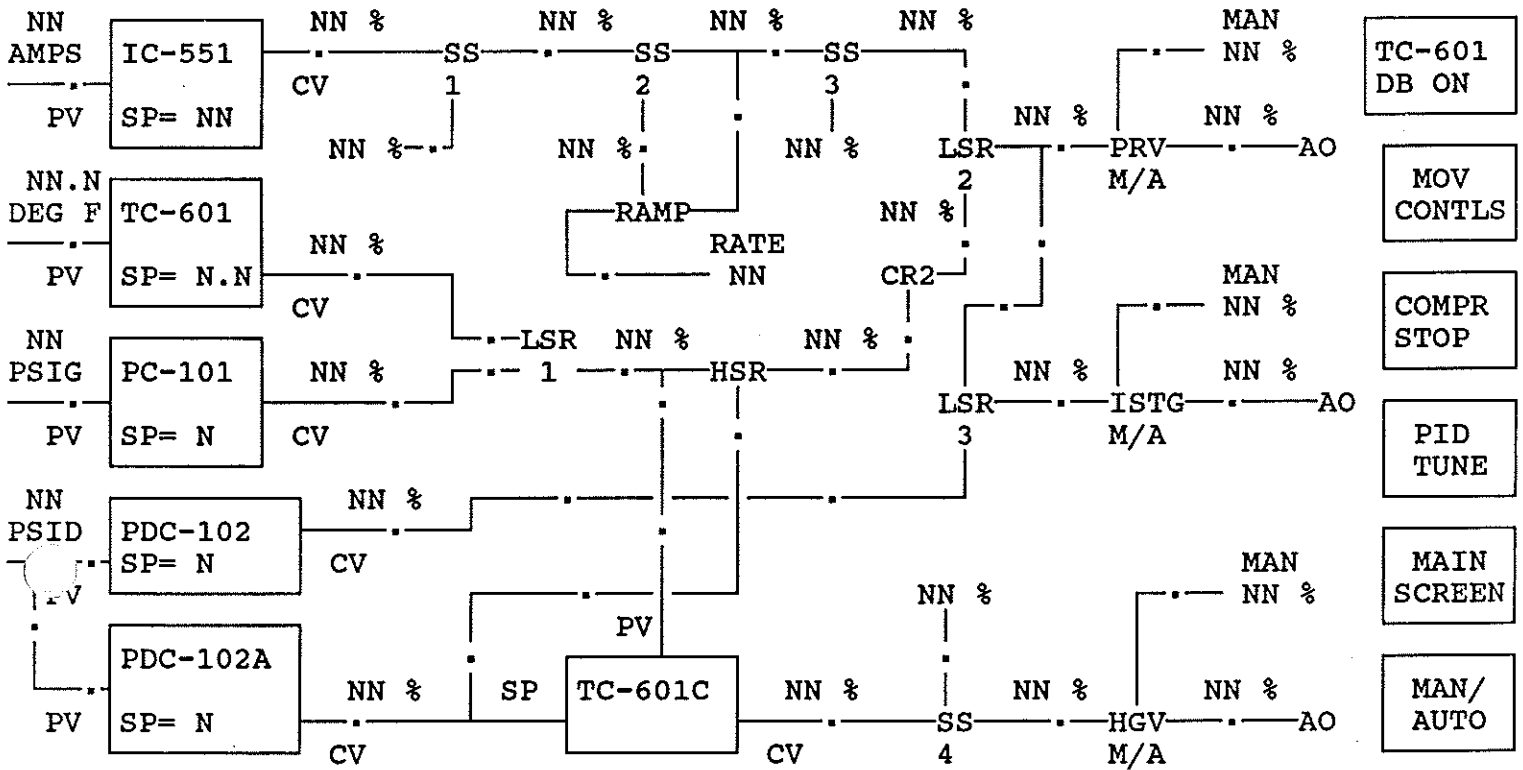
NN AMPS
PV
IC-551
SP= NN
NN %
CV
SS 1
NN %
NN %
SS 2
NN %
NN %
SS 3
NN %
NN %
LSR 2
MAN NN %
NN %
PRV M/A
NN %
AO
TC-601 DB ON

NN.N DEG F
PV
TC-601
SP= N.N
NN %
CV
RAMP
RATE NN
NN %
CR2
MOV CONTLS

NN PSIG
PV
PC-101
SP= N
NN %
CV
LSR 1
NN %
HSR
NN %
LSR 3
NN %
ISTG M/A
MAN NN %
NN %
AO
COMPR STOP
PID TUNE

NN PSID
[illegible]V
PDC-102
SP= N
NN %
CV
MAIN SCREEN

PDC-102A
PV
SP= N
NN %
CV
SP
PV
TC-601C
NN %
CV
NN %
SS 4
NN %
HGV M/A
MAN NN %
NN %
AO
MAN/ AUTO